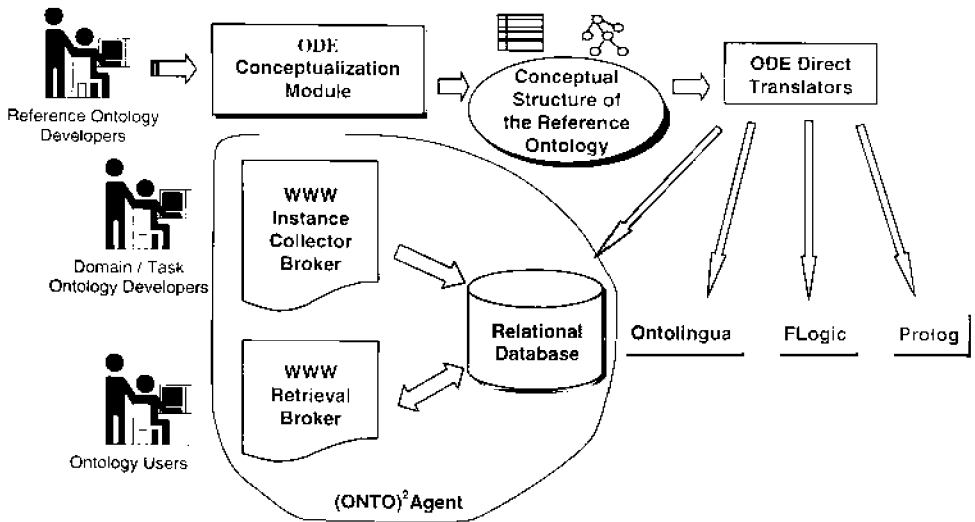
Reference Ontology Developers

ODE Conceptualization Module

Conceptual Structure of the Reference Ontology

ODE Direct Translators

Domain / Task Ontology Developers

WWW Instance Collector Broker

Relational Database

Ontolingua

FLogic

Prolog

WWW Retrieval Broker

Ontology Users

$(ONTO)^2$Agent